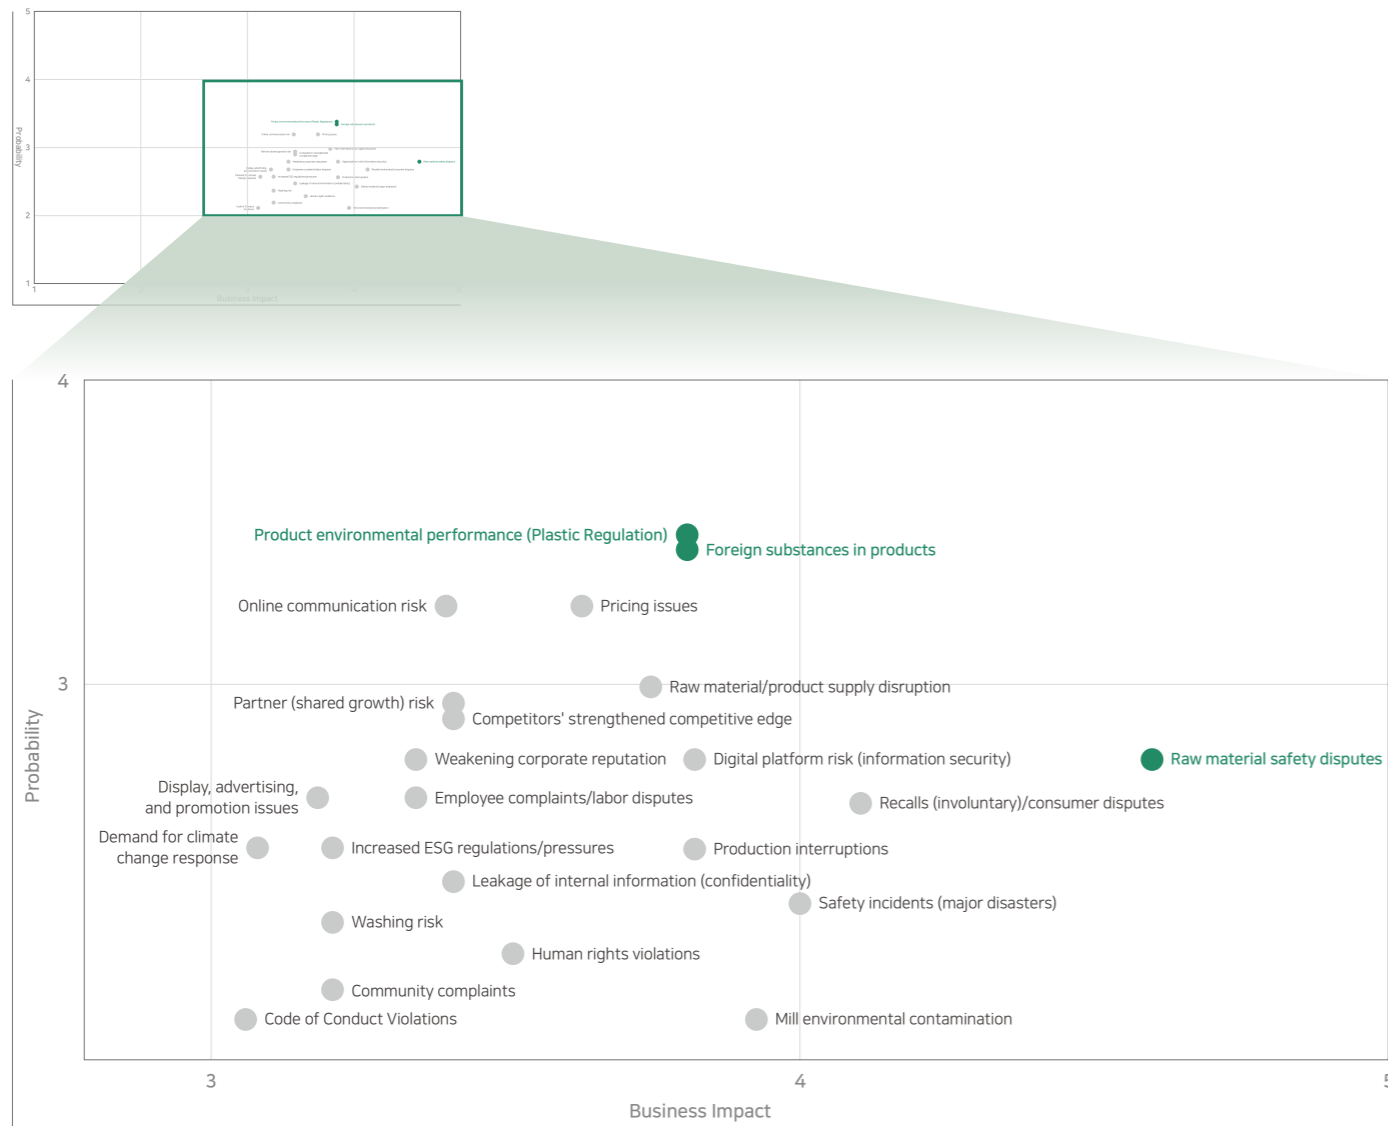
5
4
3
2
1
Probability
1
Business Impact

4
Product environmental performance (Plastic Regulation)
Foreign substances in products
Online communication risk
Pricing issues
3
Raw material/product supply disruption
Partner (shared growth) risk
Competitors' strengthened competitive edge
Weakening corporate reputation
Digital platform risk (information security)
Raw material safety disputes
Display, advertising, and promotion issues
Employee complaints/labor disputes
Recalls (involuntary)/consumer disputes
Demand for climate change response
Increased ESG regulations/pressures
Production interruptions
Leakage of internal information (confidentiality)
Safety incidents (major disasters)
Washing risk
Human rights violations
Community complaints
Code of Conduct Violations
Mill environmental contamination
Probability
3
4
5
Business Impact